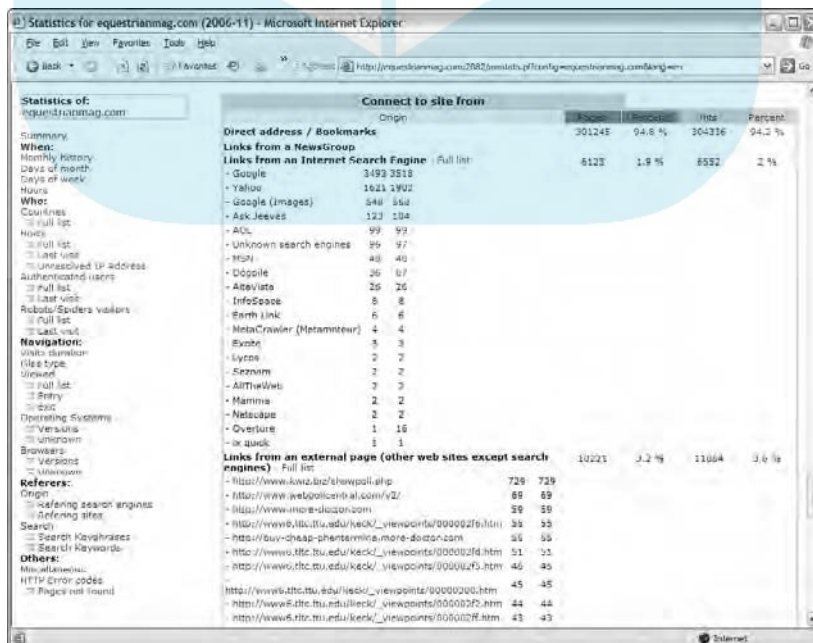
Statistics for equestrianmag.com (2006-11) - Microsoft Internet Explorer

File Edit View Favorites Tools Help

Back Favorites Address http://equestrianmag.com:2082/awstats.pl?config=equestrianmag.com&lang=en Go

Statistics of:
equestrianmag.com

Summary
When:
Monthly history
Days of month
Days of week
Hours
Who:
Countries
Full list
Hosts
Full list
Last visit
Unresolved IP Address
Authenticated users
Full list
Last visit
Robots/Spiders visitors
Full list
Last visit
Navigation:
Visits duration
Files type
Viewed
Full list
Entry
Exit
Operating Systems
Versions
Unknown
Browsers
Versions
Unknown
Referers:
Origin
Refering search engines
Refering sites
Search
Search Keyphrases
Search Keywords
Others:
Miscellaneous
HTTP Error codes
Pages not found

Connect to site from

| Origin | | | Pages | Percent | Hits | Percent |
|---|---|---|---|---|---|---|
| Direct address / Bookmarks | | | 301245 | 94.8 % | 304336 | 94.2 % |
| Links from a NewsGroup | | | | | | |
| Links from an Internet Search Engine - Full list | | | 6123 | 1.9 % | 6552 | 2 % |
| - Google | 3493 | 3518 | | | | |
| - Yahoo | 1621 | 1902 | | | | |
| - Google (Images) | 548 | 562 | | | | |
| - Ask Jeeves | 123 | 184 | | | | |
| - AOL | 99 | 99 | | | | |
| - Unknown search engines | 86 | 97 | | | | |
| - MSN | 48 | 46 | | | | |
| - Dogpile | 36 | 67 | | | | |
| - AltaVista | 26 | 26 | | | | |
| - InfoSpace | 8 | 8 | | | | |
| - Earth Link | 6 | 6 | | | | |
| - MetaCrawler (Metamoteur) | 4 | 4 | | | | |
| - Excite | 3 | 3 | | | | |
| - Lycos | 2 | 2 | | | | |
| - Seznam | 2 | 2 | | | | |
| - AllTheWeb | 2 | 2 | | | | |
| - Mamma | 2 | 2 | | | | |
| - Netscape | 2 | 2 | | | | |
| - Overture | 1 | 16 | | | | |
| - ix quick | 1 | 1 | | | | |
| Links from an external page (other web sites except search engines) - Full list | | | 10221 | 3.2 % | 11664 | 3.6 % |
| - http://www.kwiz.biz/showpoll.php | 729 | 729 | | | | |
| - http://www.webpollcentral.com/v2/ | 69 | 69 | | | | |
| - http://www.more-doctor.com | 59 | 59 | | | | |
| - http://www6.tltc.ttu.edu/keck/_viewpoints/000002f6.htm | 55 | 55 | | | | |
| - http://buy-cheap-phentermine.more-doctor.com | 55 | 55 | | | | |
| - http://www6.tltc.ttu.edu/keck/_viewpoints/000002fd.htm | 51 | 51 | | | | |
| - http://www6.tltc.ttu.edu/keck/_viewpoints/000002f5.htm | 46 | 46 | | | | |
| http://www6.tltc.ttu.edu/keck/_viewpoints/00000300.htm | 45 | 45 | | | | |
| - http://www6.tltc.ttu.edu/keck/_viewpoints/000002f2.htm | 44 | 44 | | | | |
| - http://www6.tltc.ttu.edu/keck/_viewpoints/000002ff.htm | 43 | 43 | | | | |

Internet